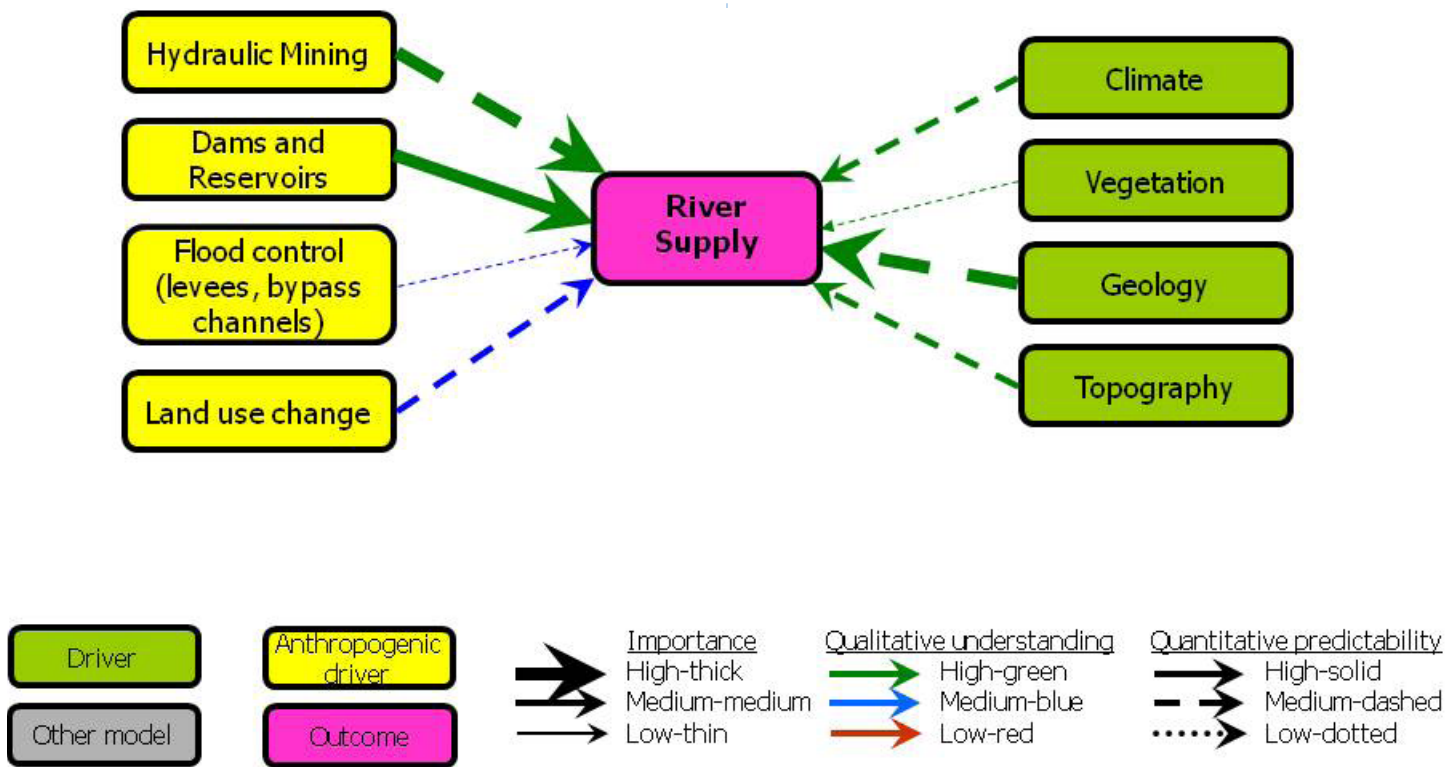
Hydraulic Mining

Dams and Reservoirs

Flood control (levees, bypass channels)

Land use change

River Supply

Climate

Vegetation

Geology

Topography

Driver

Anthropogenic driver

Other model

Outcome

Importance
High-thick
Medium-medium
Low-thin

Qualitative understanding
High-green
Medium-blue
Low-red

Quantitative predictability
High-solid
Medium-dashed
Low-dotted